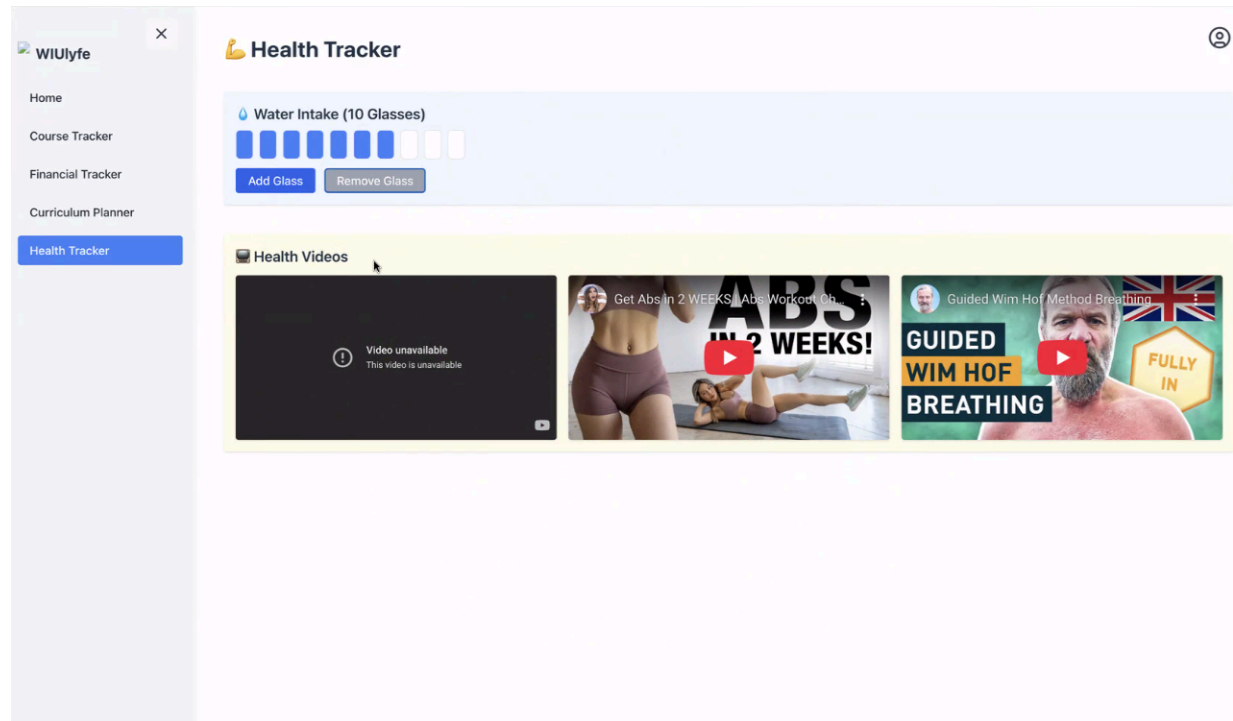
×
WIUlyfe

Home

Course Tracker

Financial Tracker

Curriculum Planner

Health Tracker

💪 Health Tracker

💧 Water Intake (10 Glasses)

Add Glass Remove Glass

Health Videos

Video unavailable
This video is unavailable

Get Abs in 2 WEEKS | Abs Workout Ch...

ABS IN 2 WEEKS!

Guided Wim Hof Method Breathing

GUIDED WIM HOF BREATHING

FULLY IN